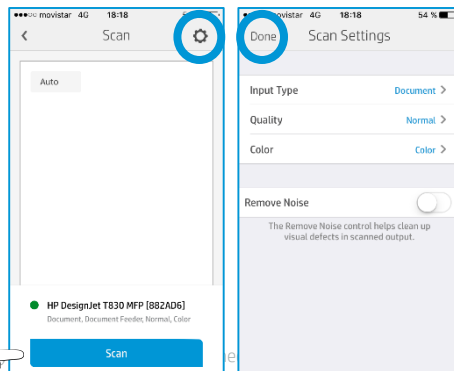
●●●○○ movistar 4G 18:18

<

Scan

Auto

HP DesignJet T830 MFP [882AD6]

Document, Document Feeder, Normal, Color

Scan

e

●●●○○ movistar 4G 18:18 54 %

Done

Scan Settings

Input Type Document >

Quality Normal >

Color Color >

Remove Noise

The Remove Noise control helps clean up visual defects in scanned output.